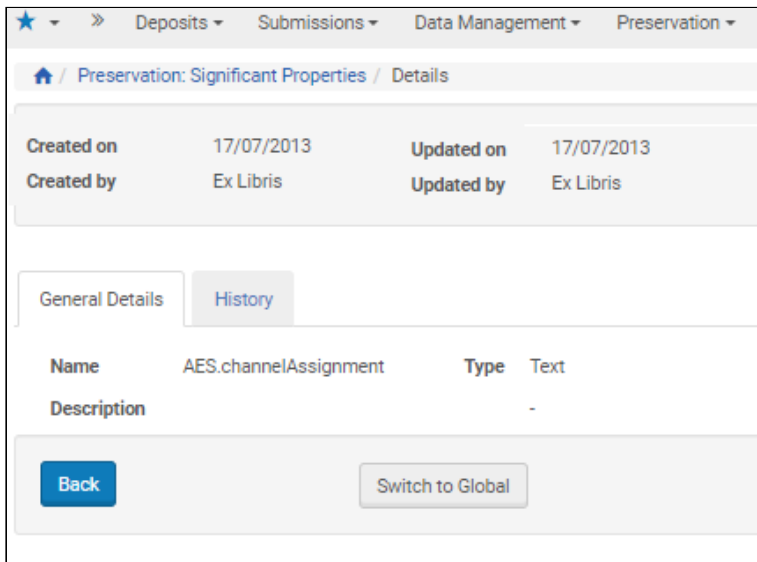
★ ▾ » Deposits ▾ Submissions ▾ Data Management ▾ Preservation ▾

/ Preservation: Significant Properties / Details

Created on 17/07/2013 Updated on 17/07/2013
Created by Ex Libris Updated by Ex Libris

General Details History

Name AES.channelAssignment Type Text
Description -

Back Switch to Global